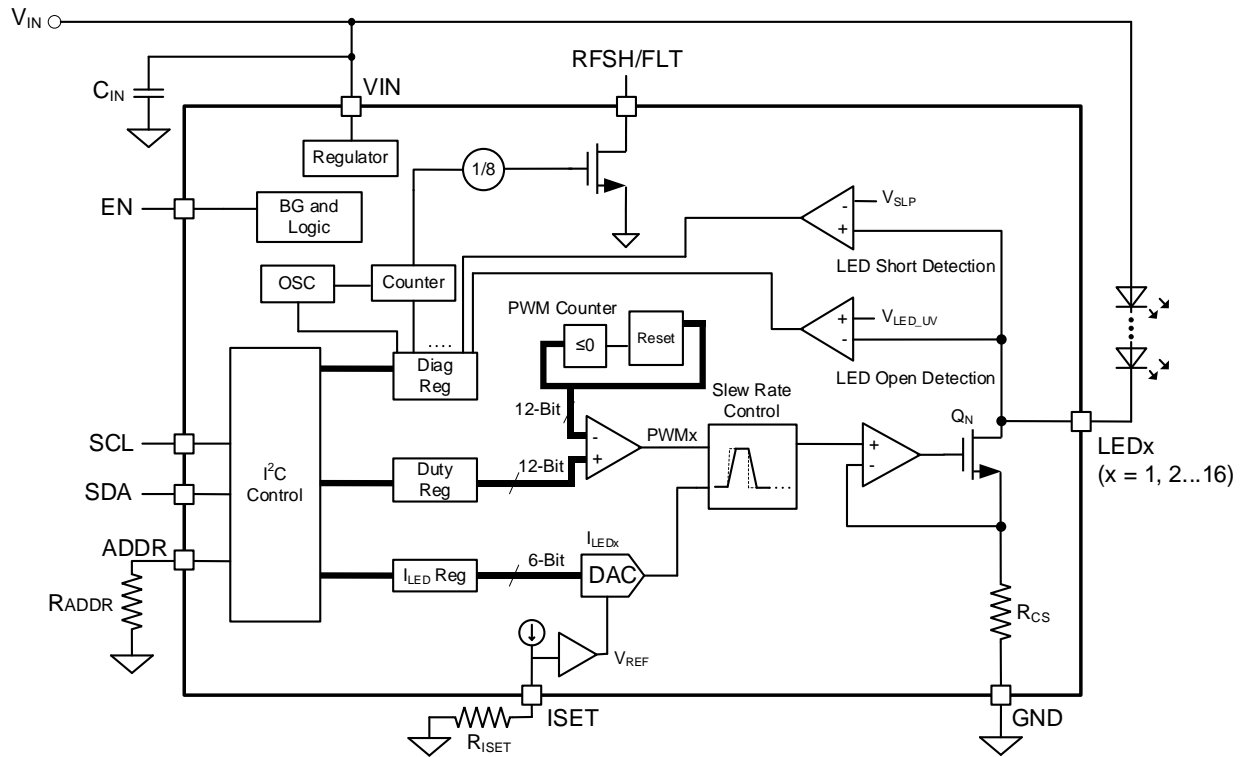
$V_{IN}$

$C_{IN}$

VIN

RFSH/FLT

Regulator

1/8

EN

BG and Logic

$V_{SLP}$

-

+

LED Short Detection

OSC

Counter

PWM Counter

....

$\leq 0$

Reset

+

$V_{LED\_UV}$

-

Diag Reg

LED Open Detection

12-Bit

-

Slew Rate Control

PWMx

+

$Q_N$

SCL

-

+

-

LEDx

(x = 1, 2...16)

$I^2C$ Control

12-Bit

SDA

Duty Reg

ADDR

$I_{LEDx}$

$I_{LED}$ Reg

6-Bit

DAC

RADDR

$R_{CS}$

$V_{REF}$

ISET

GND

$R_{ISET}$